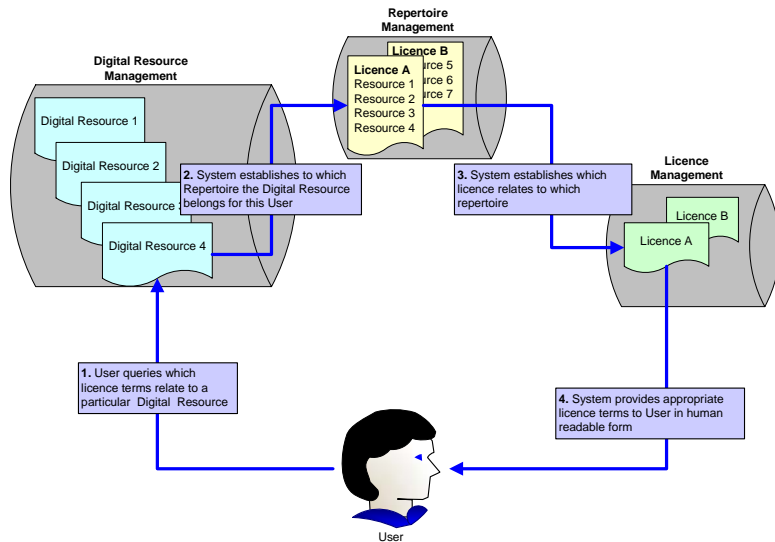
Digital Resource Management

Digital Resource 1

Digital Resource 2

Digital Resource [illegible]

Digital Resource 4

Repertoire Management

Licence B
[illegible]ource 5
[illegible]ource 6
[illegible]ource 7

Licence A
Resource 1
Resource 2
Resource 3
Resource 4

Licence Management

Licence B

Licence A

**2.** System establishes to which Repertoire the Digital Resource belongs for this User

**3.** System establishes which licence relates to which repertoire

**1.** User queries which licence terms relate to a particular Digital Resource

**4.** System provides appropriate licence terms to User in human readable form

User